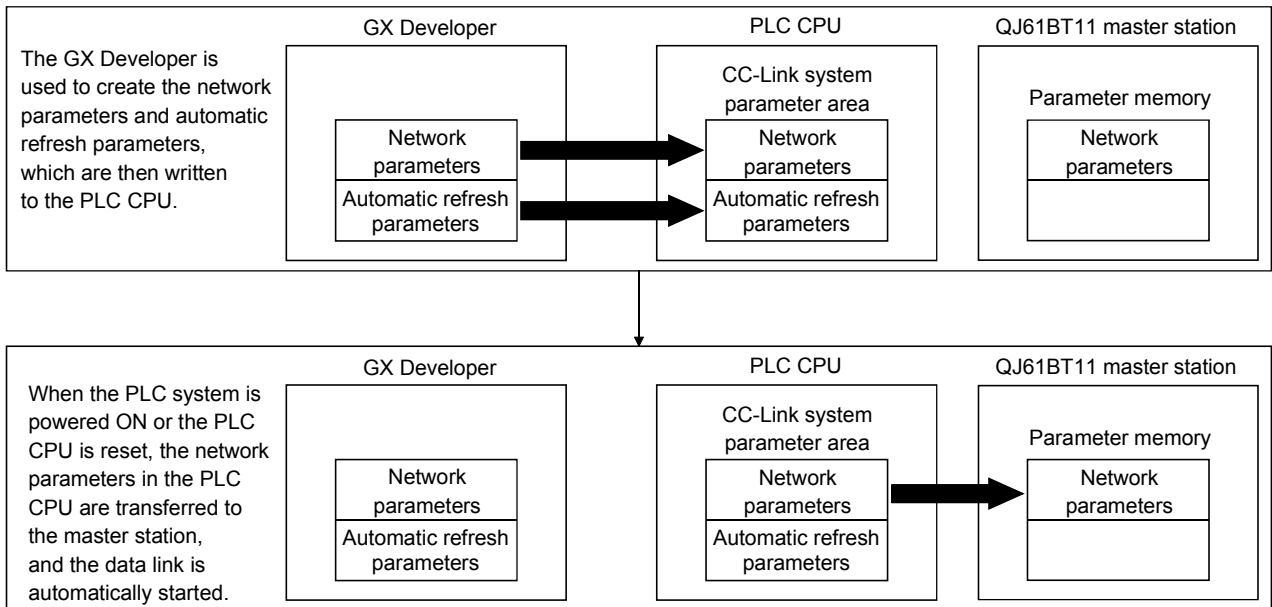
The GX Developer is used to create the network parameters and automatic refresh parameters, which are then written to the PLC CPU.

GX Developer

Network parameters

Automatic refresh parameters

PLC CPU

CC-Link system parameter area

Network parameters

Automatic refresh parameters

QJ61BT11 master station

Parameter memory

Network parameters

When the PLC system is powered ON or the PLC CPU is reset, the network parameters in the PLC CPU are transferred to the master station, and the data link is automatically started.

GX Developer

Network parameters

Automatic refresh parameters

PLC CPU

CC-Link system parameter area

Network parameters

Automatic refresh parameters

QJ61BT11 master station

Parameter memory

Network parameters